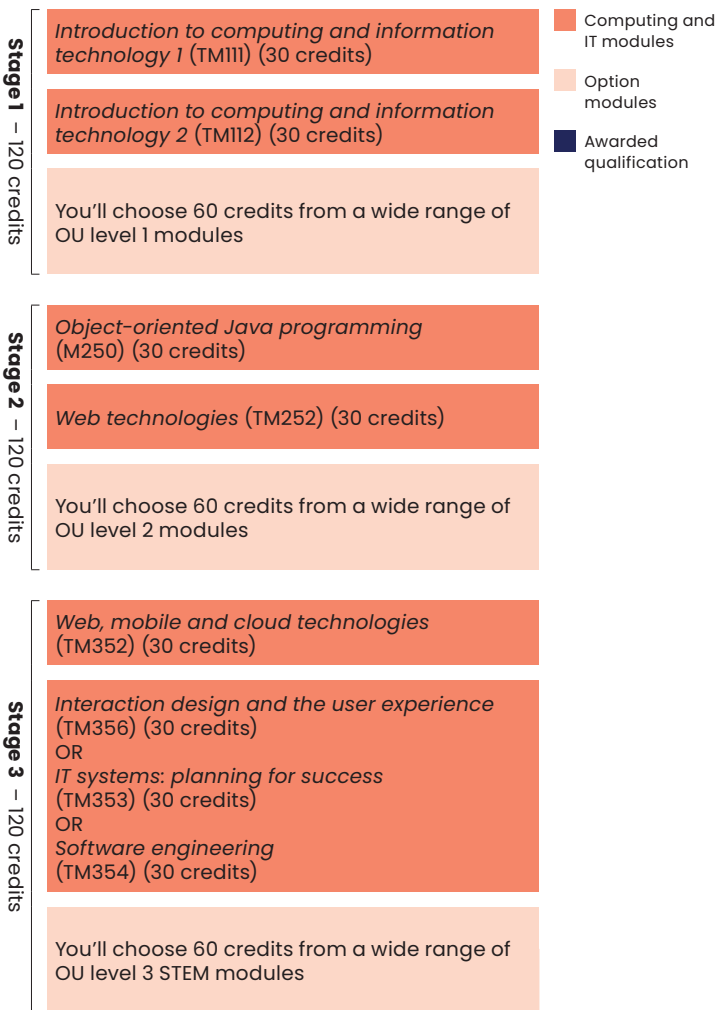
Stage 1 – 120 credits

*Introduction to computing and information technology 1* (TM111) (30 credits)

*Introduction to computing and information technology 2* (TM112) (30 credits)

You'll choose 60 credits from a wide range of OU level 1 modules

Computing and IT modules

Option modules

Awarded qualification

Stage 2 – 120 credits

*Object-oriented Java programming* (M250) (30 credits)

*Web technologies* (TM252) (30 credits)

You'll choose 60 credits from a wide range of OU level 2 modules

Stage 3 – 120 credits

*Web, mobile and cloud technologies* (TM352) (30 credits)

*Interaction design and the user experience* (TM356) (30 credits)
OR
*IT systems: planning for success* (TM353) (30 credits)
OR
*Software engineering* (TM354) (30 credits)

You'll choose 60 credits from a wide range of OU level 3 STEM modules